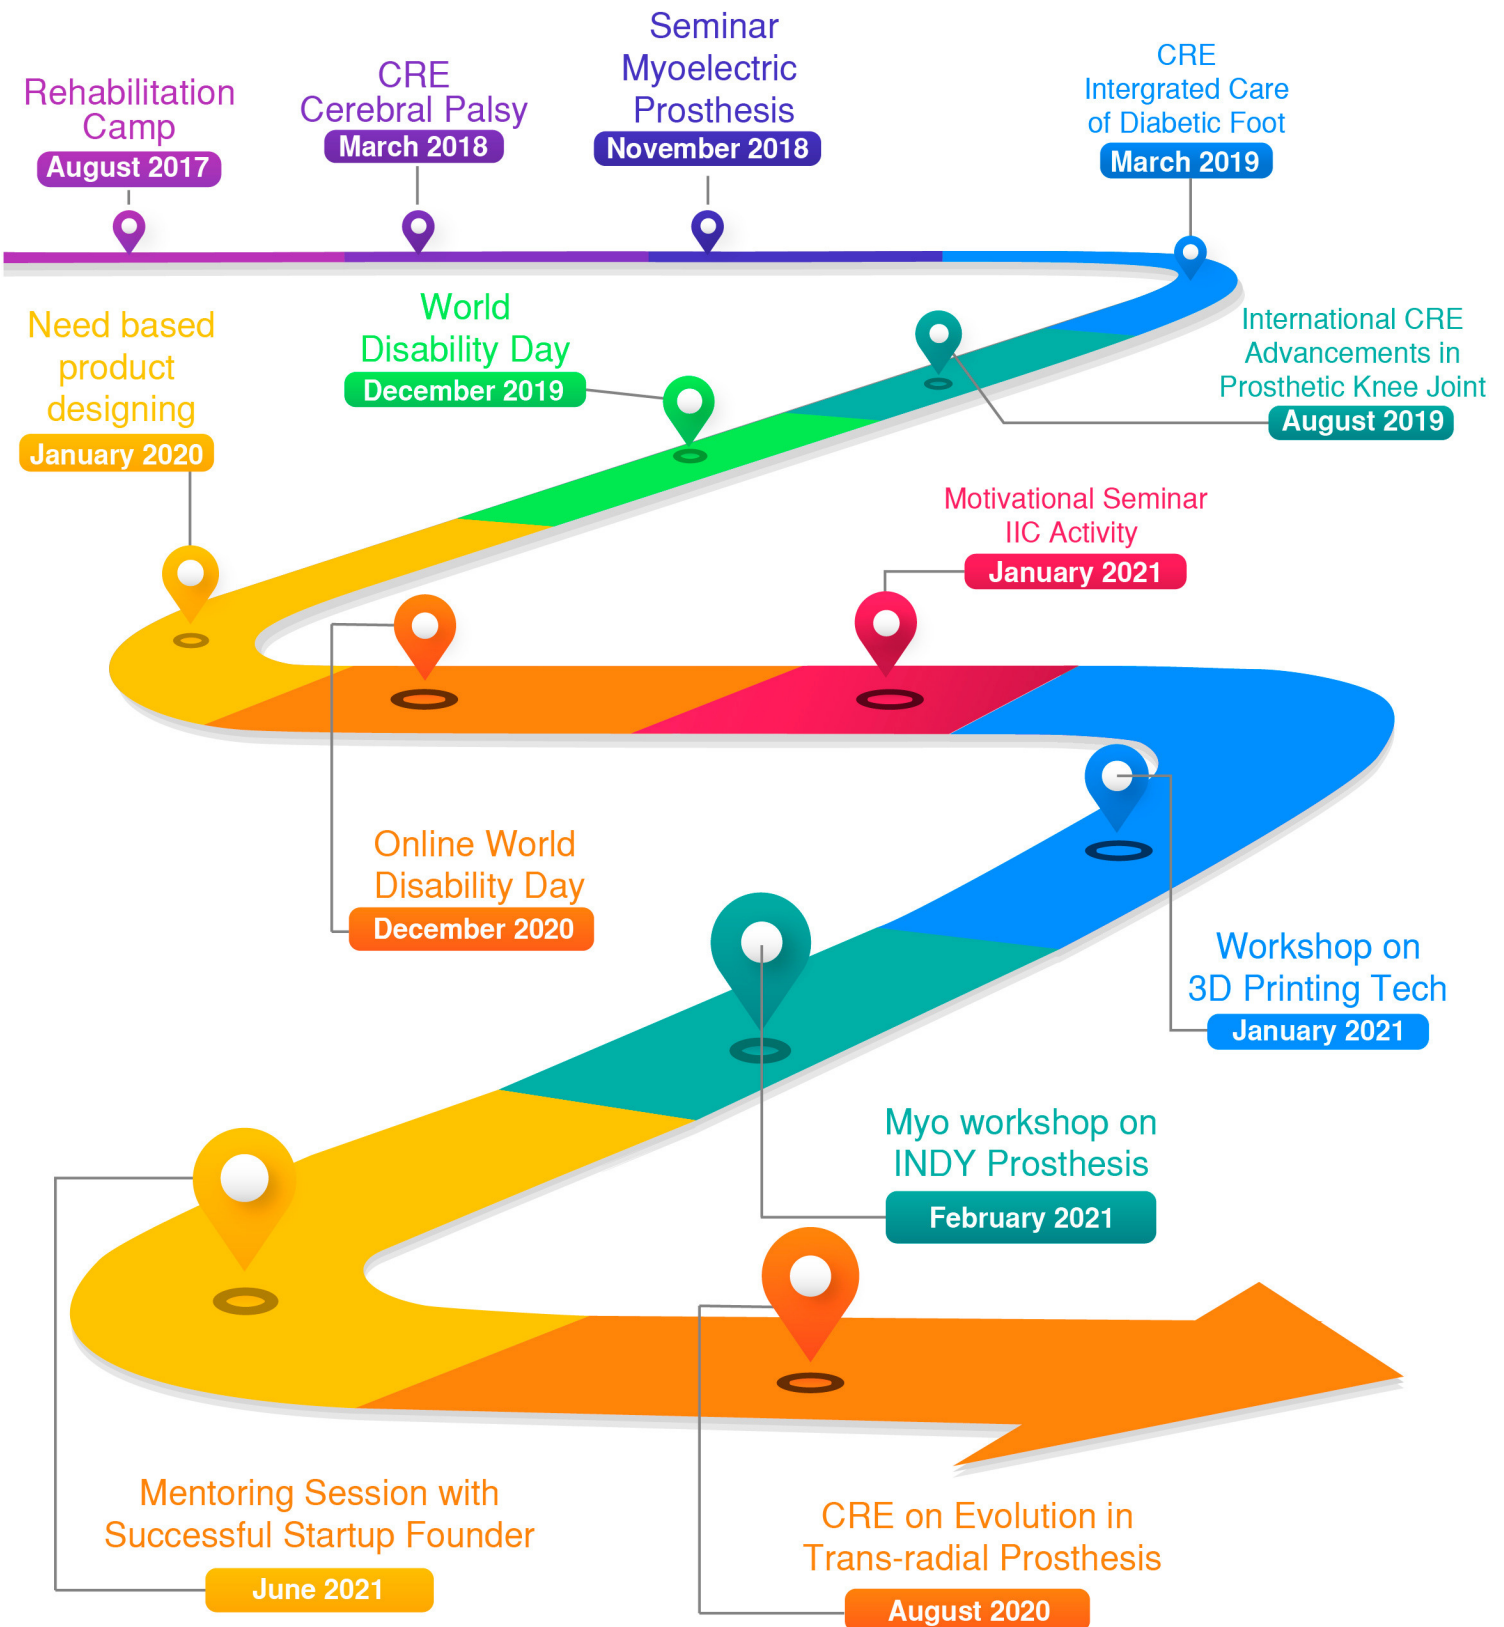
Rehabilitation Camp
August 2017

CRE
Cerebral Palsy
March 2018

Seminar
Myoelectric
Prosthesis
November 2018

CRE
Intergrated Care
of Diabetic Foot
March 2019

International CRE
Advancements in
Prosthetic Knee Joint
August 2019

World
Disability Day
December 2019

Need based
product
designing
January 2020

Motivational Seminar
IIC Activity
January 2021

Online World
Disability Day
December 2020

Workshop on
3D Printing Tech
January 2021

Myo workshop on
INDY Prosthesis
February 2021

Mentoring Session with
Successful Startup Founder
June 2021

CRE on Evolution in
Trans-radial Prosthesis
August 2020